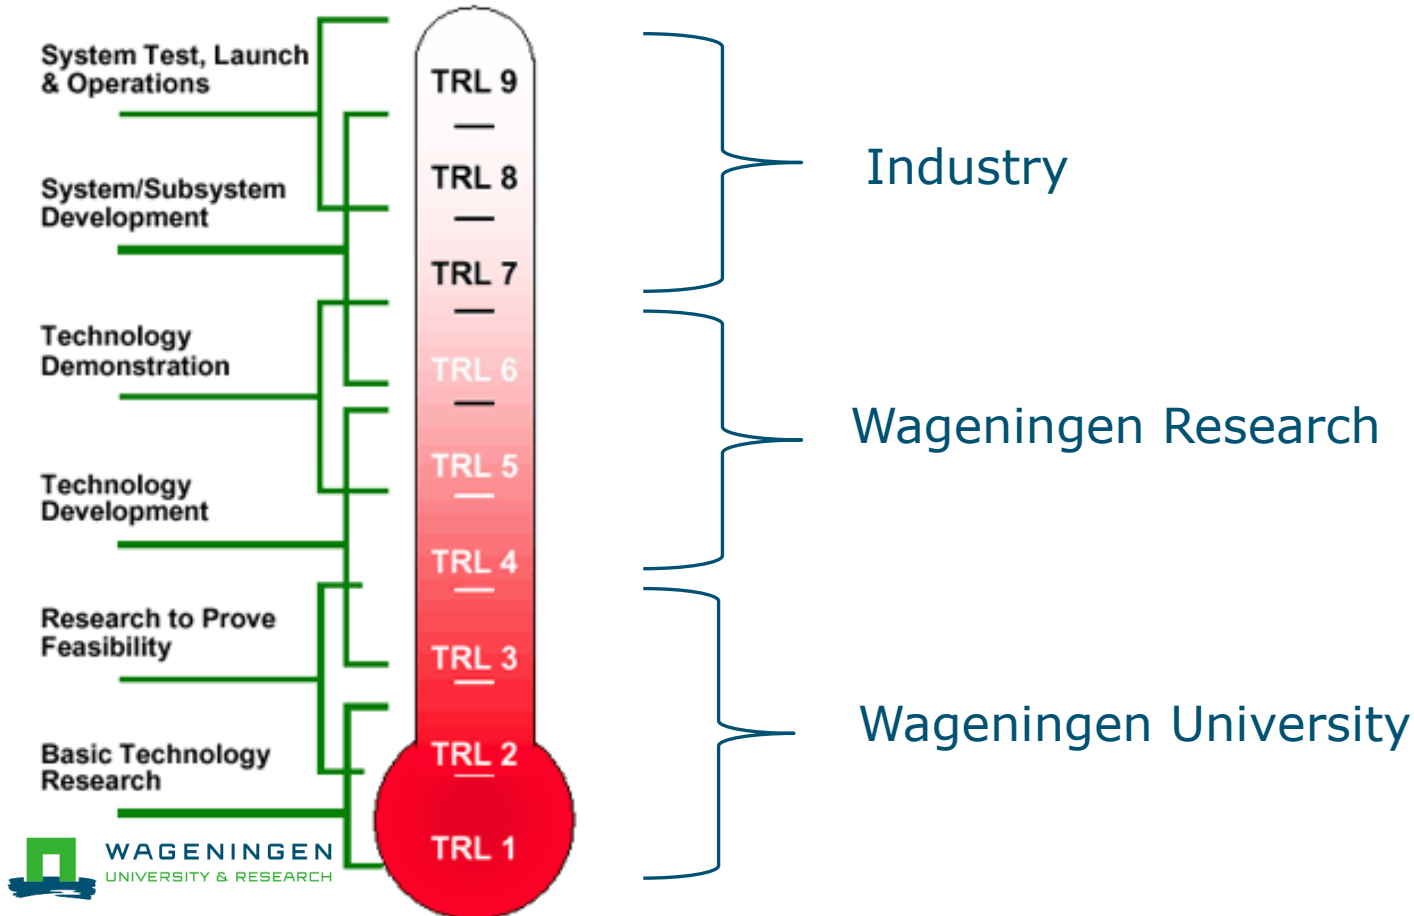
System Test, Launch & Operations

System/Subsystem Development

Technology Demonstration

Technology Development

Research to Prove Feasibility

Basic Technology Research

TRL 9
TRL 8
TRL 7
TRL 6
TRL 5
TRL 4
TRL 3
TRL 2
TRL 1

Industry

Wageningen Research

Wageningen University

WAGENINGEN
UNIVERSITY & RESEARCH